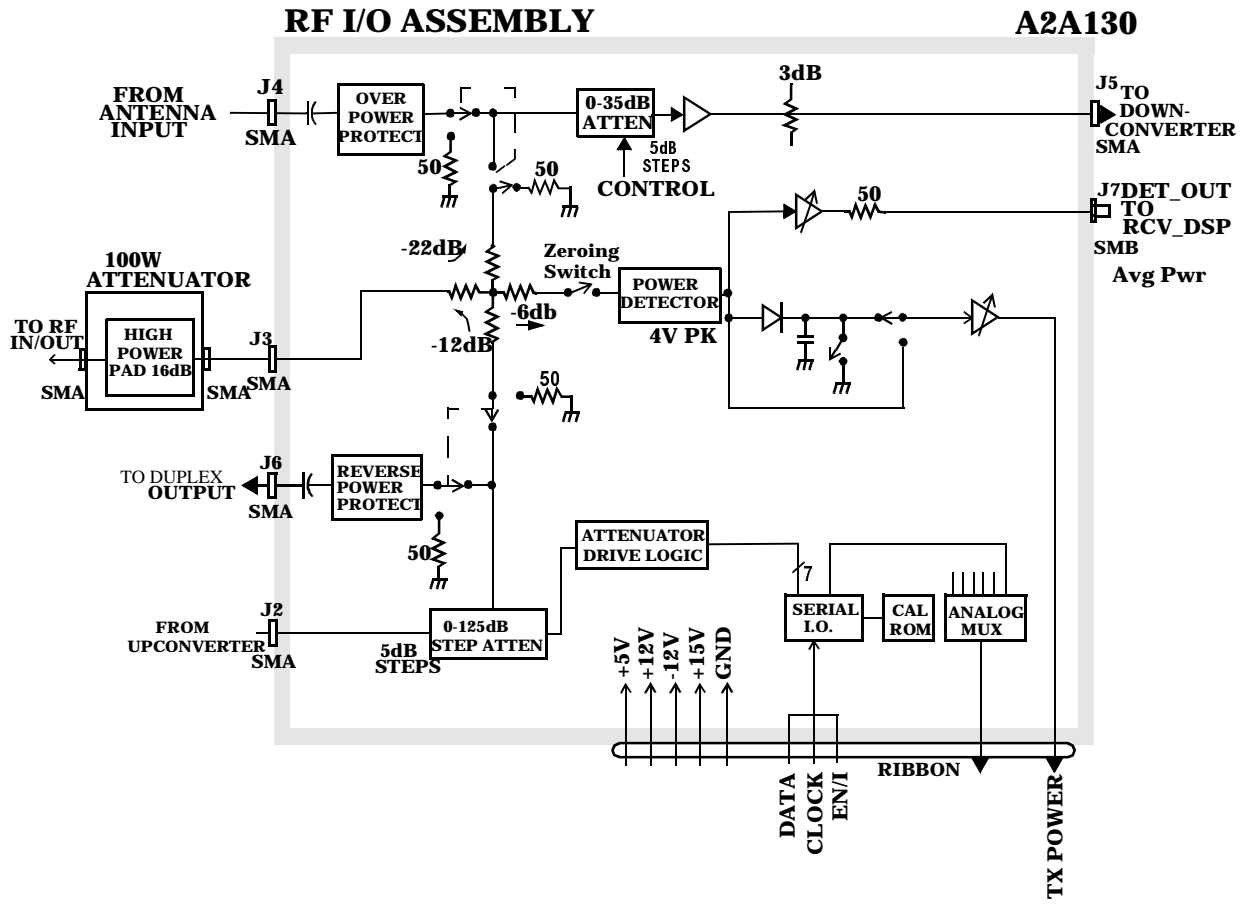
RF I/O ASSEMBLY

A2A130

FROM ANTENNA INPUT

J4

SMA

OVER POWER PROTECT

50

0-35dB ATTEN

5dB STEPS

CONTROL

50

3dB

J5

TO DOWN-CONVERTER

SMA

J7

DET_OUT

TO RCV_DSP

SMB

Avg Pwr

50

100W ATTENUATOR

TO RF IN/OUT

HIGH POWER PAD 16dB

SMA

SMA

J3

SMA

-22dB

Zeroing Switch

POWER DETECTOR

4V PK

-6db

-12dB

50

TO DUPLEX OUTPUT

J6

SMA

REVERSE POWER PROTECT

50

ATTENUATOR DRIVE LOGIC

7

FROM UPCONVERTER

J2

SMA

0-125dB STEP ATTEN

5dB STEPS

+5V

+12V

-12V

+15V

GND

SERIAL I.O.

CAL ROM

ANALOG MUX

RIBBON

DATA

CLOCK

EN/I

TX POWER